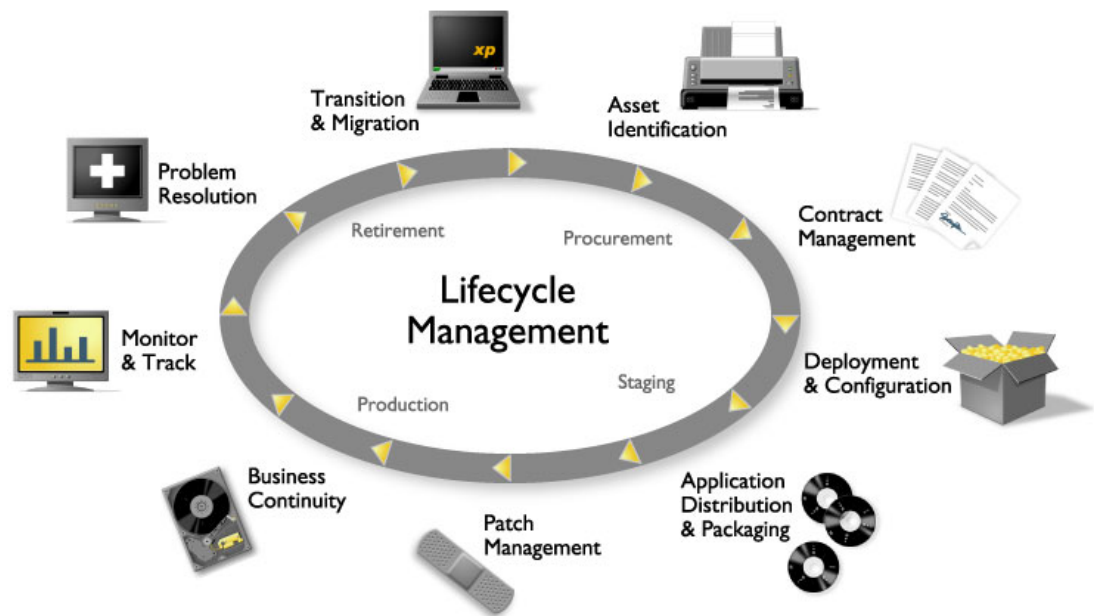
xp

Transition & Migration

Asset Identification

Problem Resolution

Contract Management

Retirement

Procurement

Lifecycle Management

Monitor & Track

Deployment & Configuration

Staging

Production

Business Continuity

Application Distribution & Packaging

Patch Management